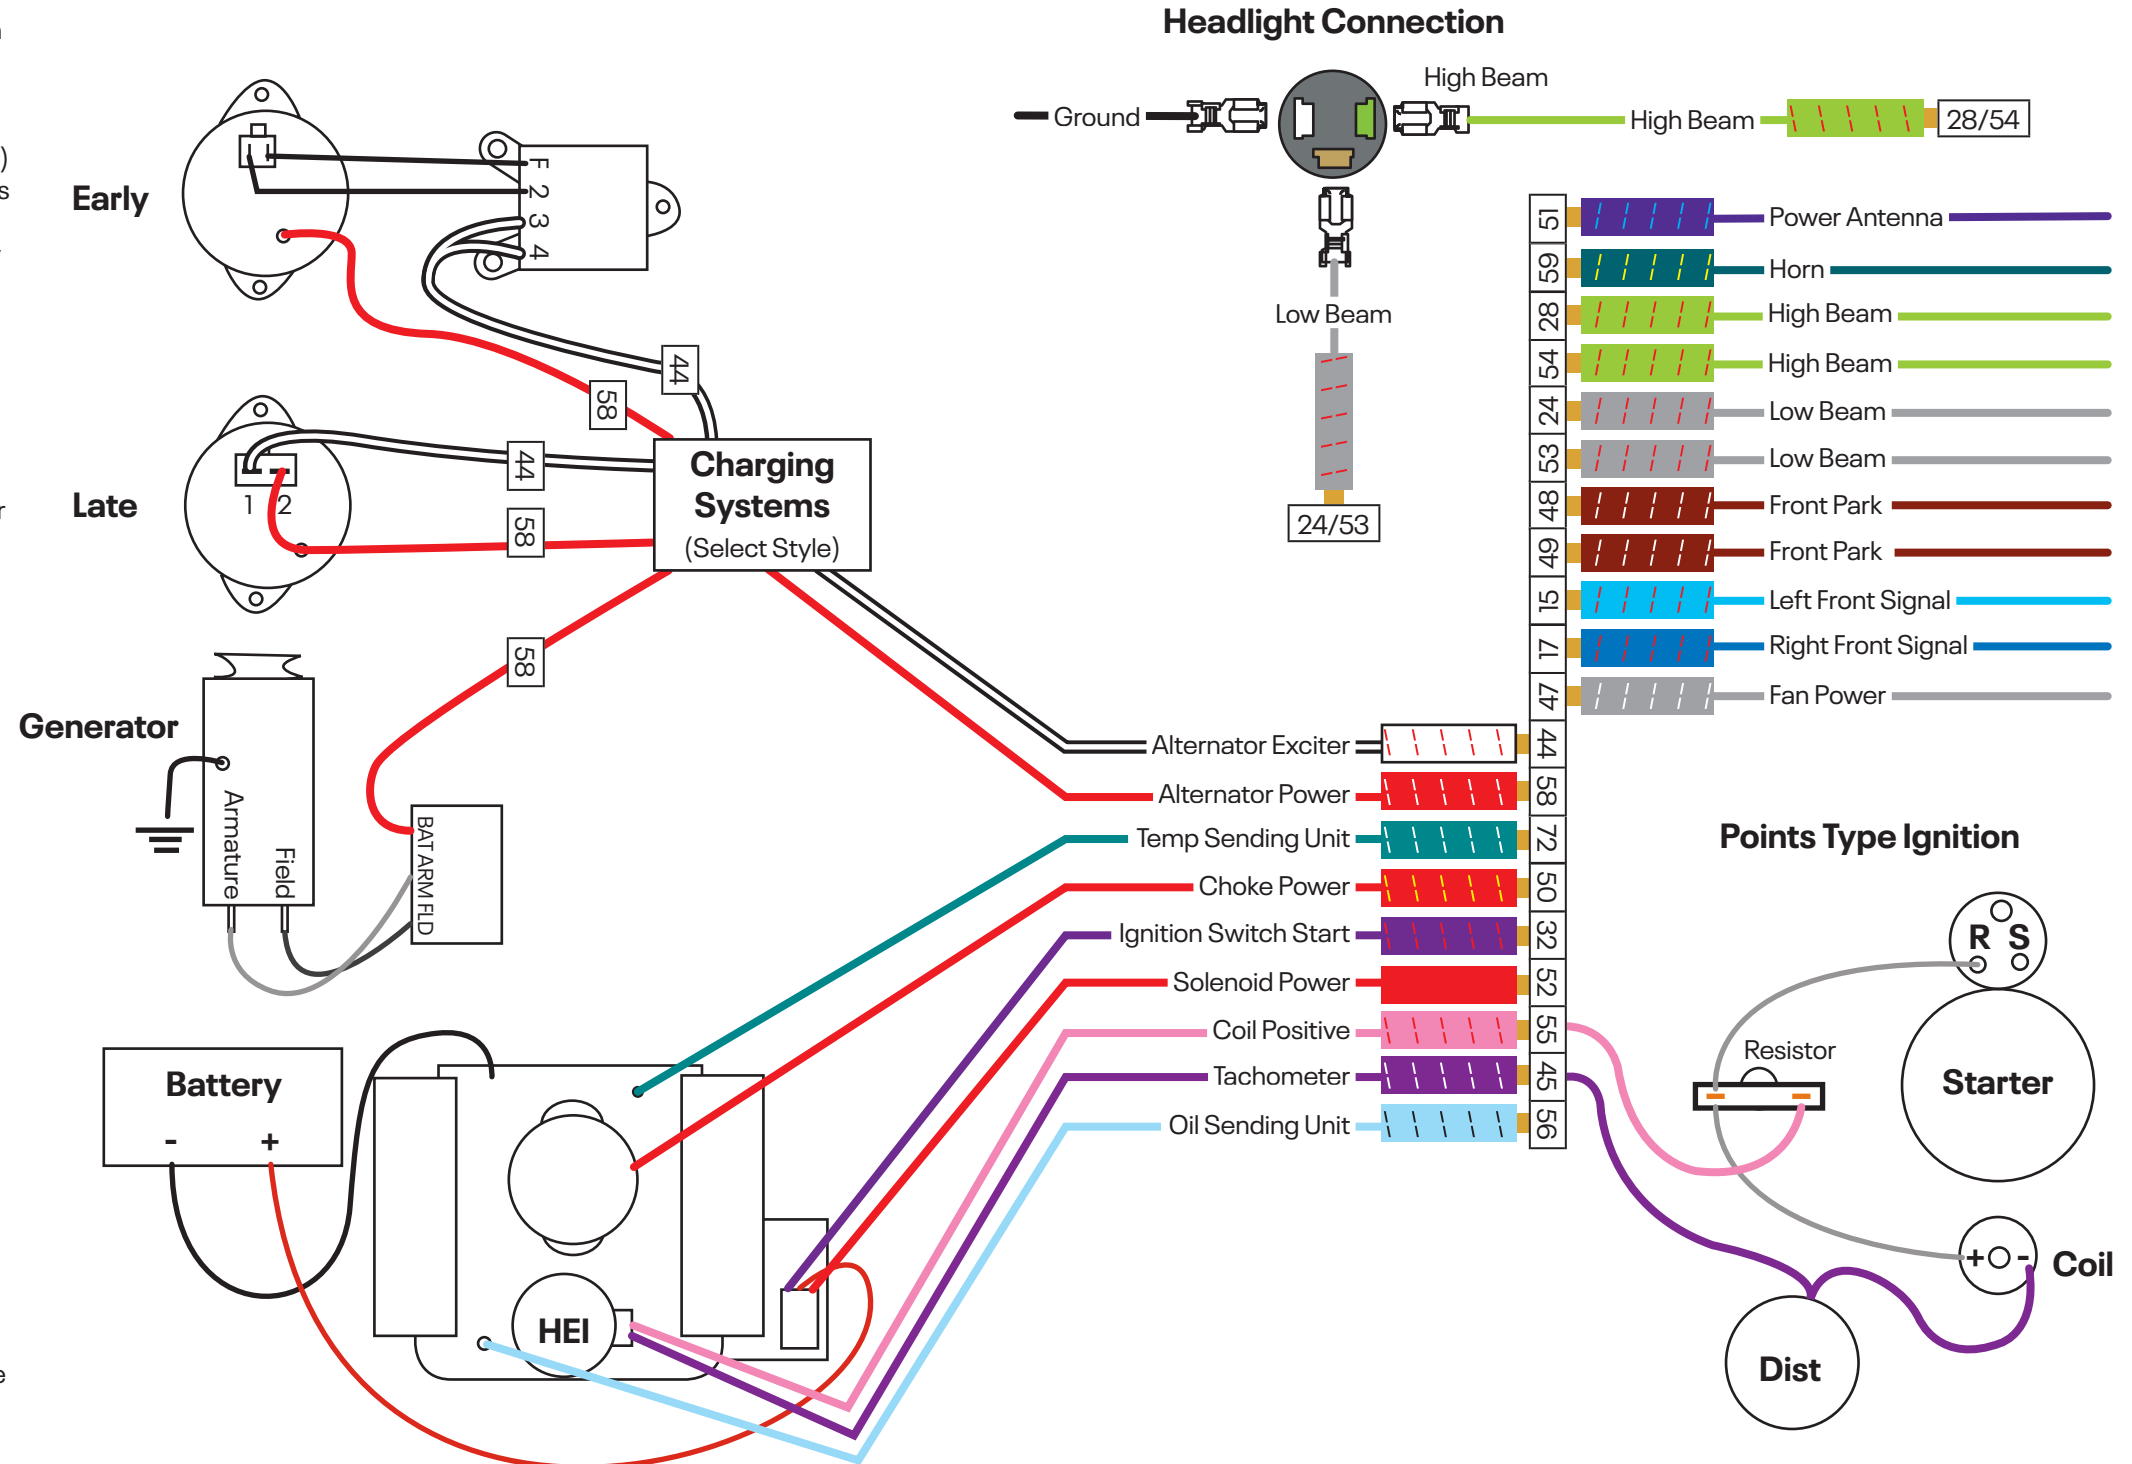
Headlight Connection

Ground

High Beam

High Beam

28/54

Low Beam

24/53

Early

F 2 3 4

44

58

Late

1 2

44

58

Charging Systems (Select Style)

58

Generator

Armature

Field

BAT ARM FLD

Battery

- +

HEI

51 Power Antenna
59 Horn
28 High Beam
54 High Beam
24 Low Beam
53 Low Beam
48 Front Park
49 Front Park
15 Left Front Signal
17 Right Front Signal
47 Fan Power

Alternator Exciter 44
Alternator Power 58
Temp Sending Unit 72
Choke Power 50
Ignition Switch Start 32
Solenoid Power 52
Coil Positive 55
Tachometer 45
Oil Sending Unit 56

Points Type Ignition

R S

Resistor

Starter

+ -

Coil

Dist